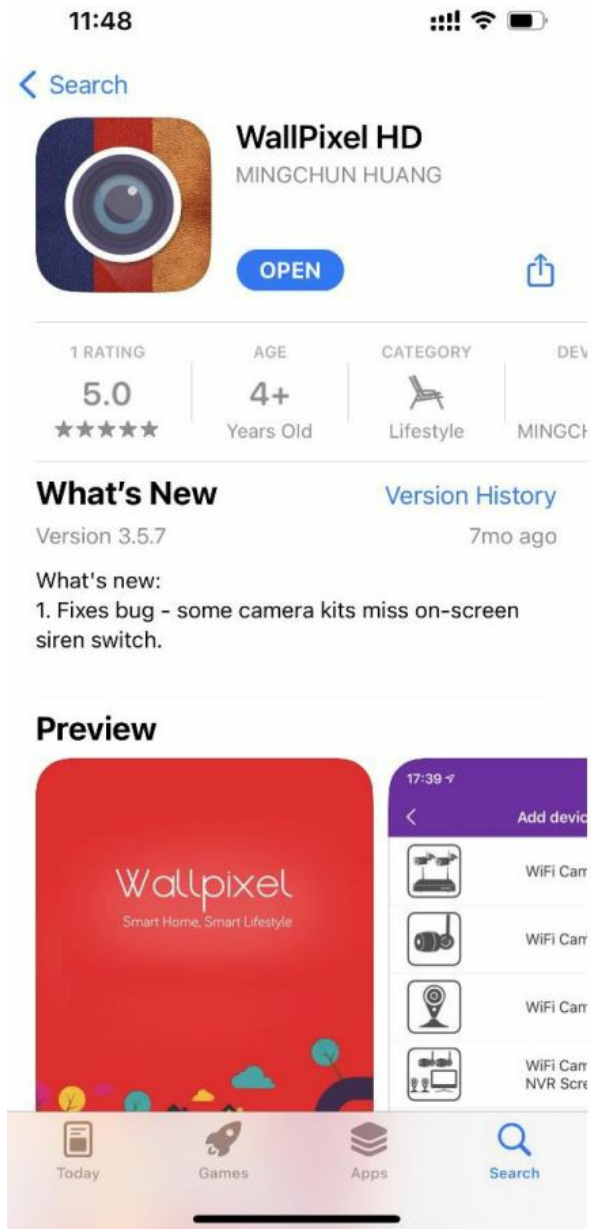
11:48

< Search

WallPixel HD
MINGCHUN HUANG

OPEN

1 RATING
5.0
★★★★★

AGE
4+
Years Old

CATEGORY
Lifestyle

DEV
MINGCH

What's New
Version History
Version 3.5.7
7mo ago

What's new:
1. Fixes bug - some camera kits miss on-screen siren switch.

Preview

Wallpixel
Smart Home, Smart Lifestyle

17:39
<
Add devic
WiFi Car
WiFi Car
WiFi Car
WiFi Car
NVR Scre

Today
Games
Apps
Search